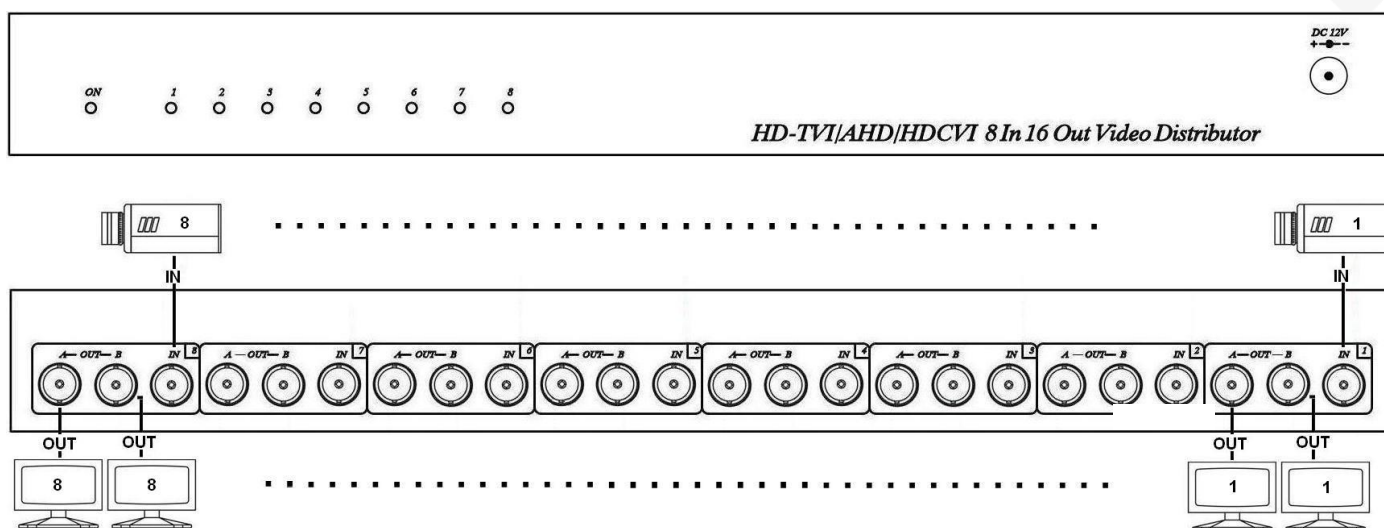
DC 12V

ON 1 2 3 4 5 6 7 8

HD-TVI|AHD|HDCVI 8 In 16 Out Video Distributor

8

1

IN

IN

A — OUT — B IN 8
A — OUT — B IN 7
A — OUT — B IN 6
A — OUT — B IN 5
A — OUT — B IN 4
A — OUT — B IN 3
A — OUT — B IN 2
A — OUT — B IN 1

OUT OUT

OUT OUT

8 8

1 1